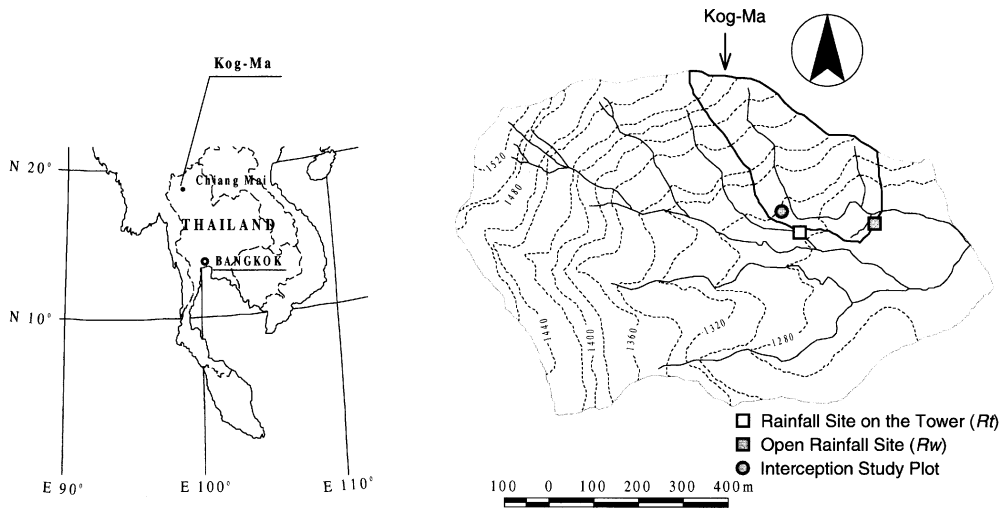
Kog-Ma

N 20°

Chiang Mai

THAILAND

BANGKOK

N 10°

E 90°

E 100°

E 110°

Kog-Ma

1520

1480

1440

1400

1360

1320

1280

Rainfall Site on the Tower (*Rt*)

Open Rainfall Site (*Rw*)

Interception Study Plot

100 0 100 200 300 400 m